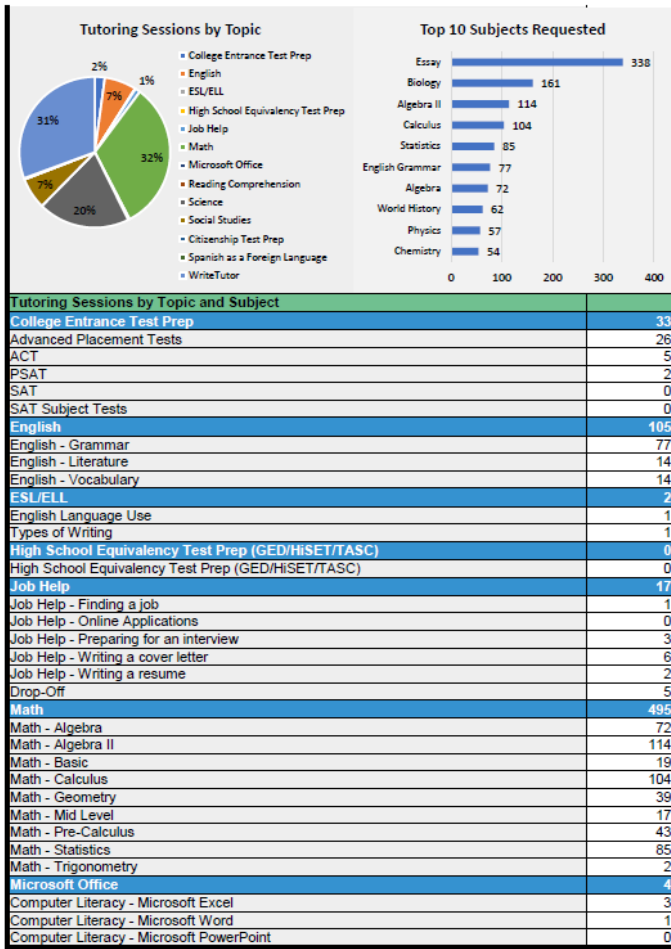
Tutoring Sessions by Topic

2%
7%
1%
31%
32%
7%
20%

College Entrance Test Prep
English
ESL/ELL
High School Equivalency Test Prep
Job Help
Math
Microsoft Office
Reading Comprehension
Science
Social Studies
Citizenship Test Prep
Spanish as a Foreign Language
WriteTutor

Top 10 Subjects Requested

Essay 338
Biology 161
Algebra II 114
Calculus 104
Statistics 85
English Grammar 77
Algebra 72
World History 62
Physics 57
Chemistry 54

0 100 200 300 400

| Tutoring Sessions by Topic and Subject | |
|---|---|
| College Entrance Test Prep | 33 |
| Advanced Placement Tests | 26 |
| ACT | 5 |
| PSAT | 2 |
| SAT | 0 |
| SAT Subject Tests | 0 |
| English | 105 |
| English - Grammar | 77 |
| English - Literature | 14 |
| English - Vocabulary | 14 |
| ESL/ELL | 2 |
| English Language Use | 1 |
| Types of Writing | 1 |
| High School Equivalency Test Prep (GED/HiSET/TASC) | 0 |
| High School Equivalency Test Prep (GED/HiSET/TASC) | 0 |
| Job Help | 17 |
| Job Help - Finding a job | 1 |
| Job Help - Online Applications | 0 |
| Job Help - Preparing for an interview | 3 |
| Job Help - Writing a cover letter | 6 |
| Job Help - Writing a resume | 2 |
| Drop-Off | 5 |
| Math | 495 |
| Math - Algebra | 72 |
| Math - Algebra II | 114 |
| Math - Basic | 19 |
| Math - Calculus | 104 |
| Math - Geometry | 39 |
| Math - Mid Level | 17 |
| Math - Pre-Calculus | 43 |
| Math - Statistics | 85 |
| Math - Trigonometry | 2 |
| Microsoft Office | 4 |
| Computer Literacy - Microsoft Excel | 3 |
| Computer Literacy - Microsoft Word | 1 |
| Computer Literacy - Microsoft PowerPoint | 0 |